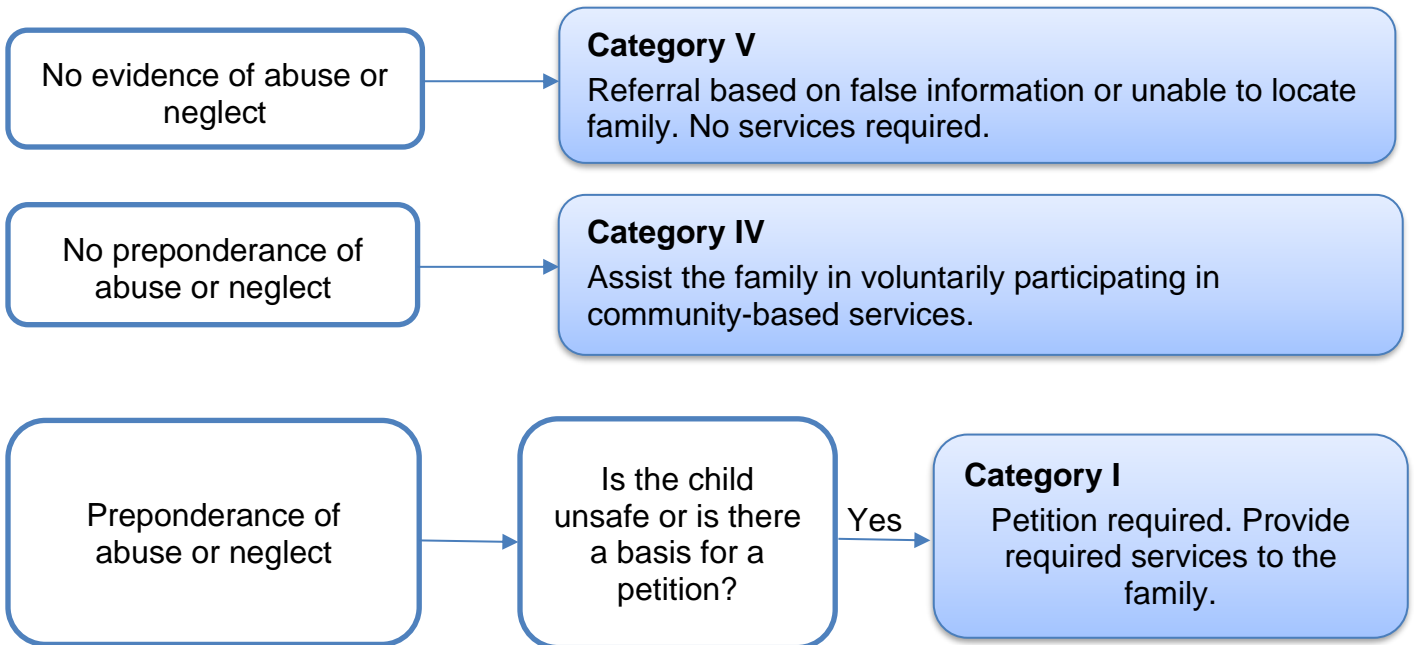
No evidence of abuse or neglect

Category V
Referral based on false information or unable to locate family. No services required.

No preponderance of abuse or neglect

Category IV
Assist the family in voluntarily participating in community-based services.

Preponderance of abuse or neglect

Is the child unsafe or is there a basis for a petition?

Yes

Category I
Petition required. Provide required services to the family.